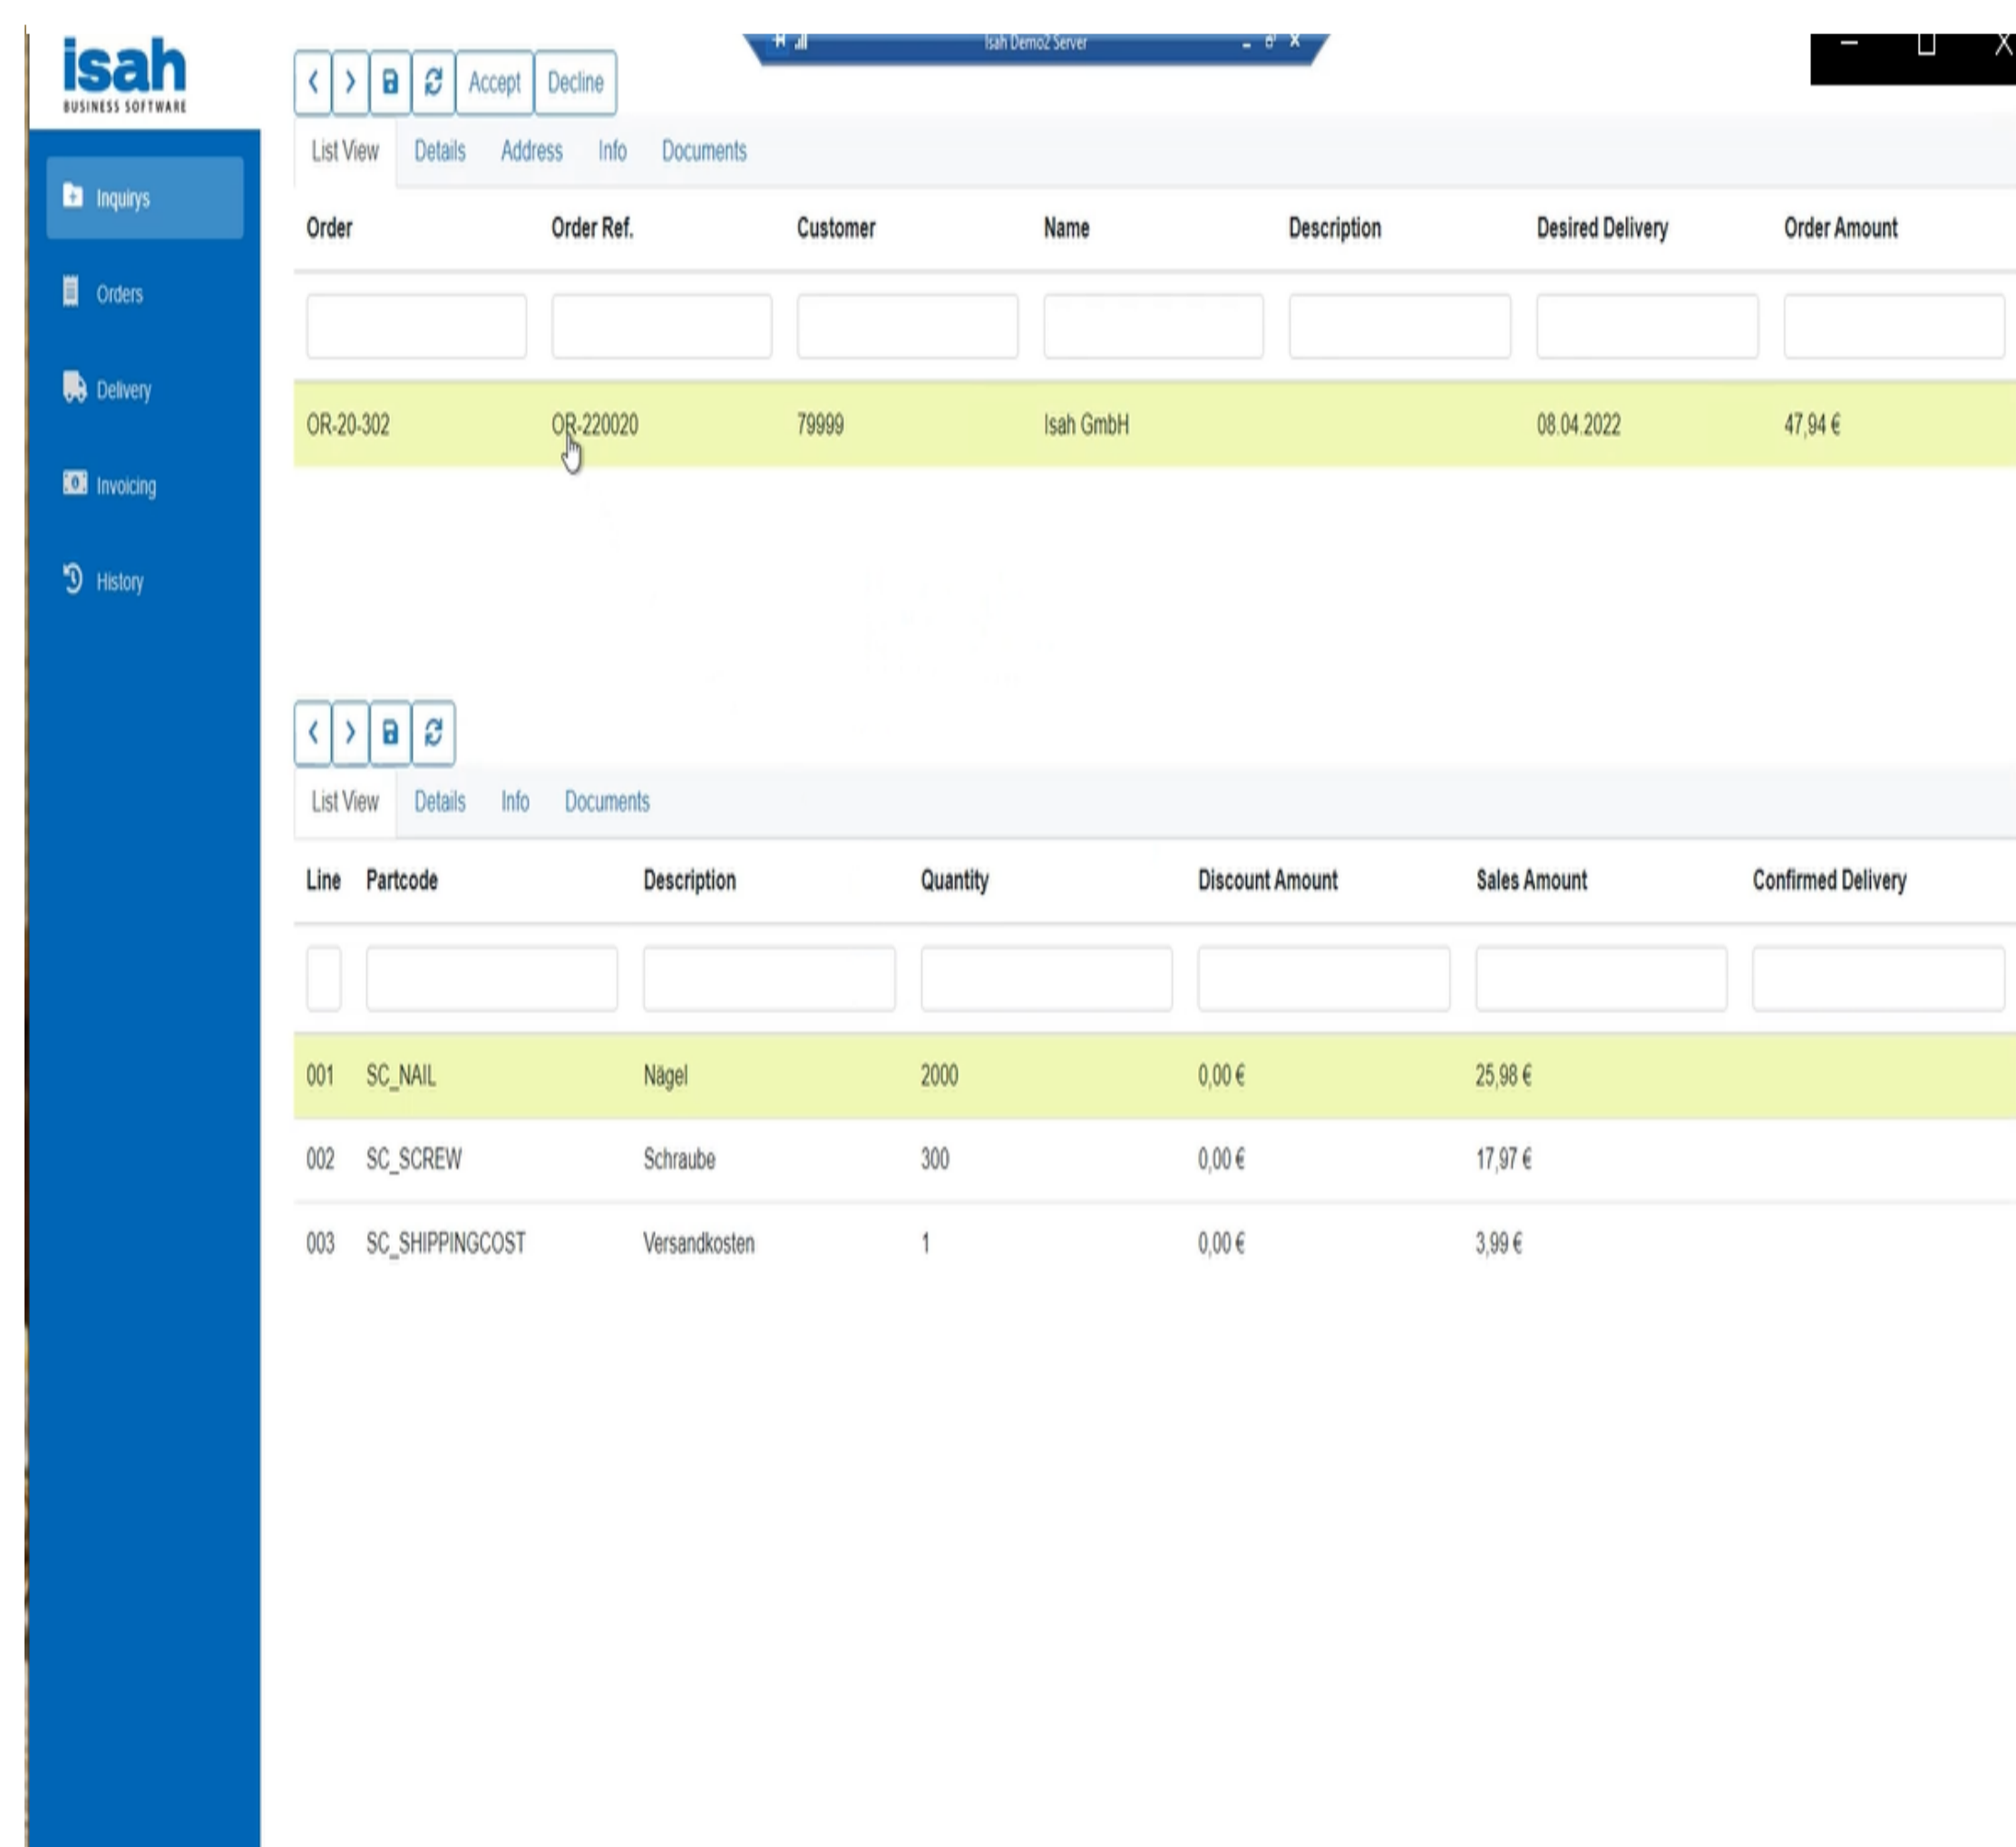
isah
BUSINESS SOFTWARE

Inquirys
Orders
Delivery
Invoicing
History

Accept Decline

Isah Demo2 Server

List View Details Address Info Documents

| Order | Order Ref. | Customer | Name | Description | Desired Delivery | Order Amount |
|---|---|---|---|---|---|---|
| | | | | | | |
| OR-20-302 | OR-220020 | 79999 | Isah GmbH | | 08.04.2022 | 47,94 € |

List View Details Info Documents

| Line | Partcode | Description | Quantity | Discount Amount | Sales Amount | Confirmed Delivery |
|---|---|---|---|---|---|---|
| | | | | | | |
| 001 | SC_NAIL | Nägel | 2000 | 0,00 € | 25,98 € | |
| 002 | SC_SCREW | Schraube | 300 | 0,00 € | 17,97 € | |
| 003 | SC_SHIPPINGCOST | Versandkosten | 1 | 0,00 € | 3,99 € | |